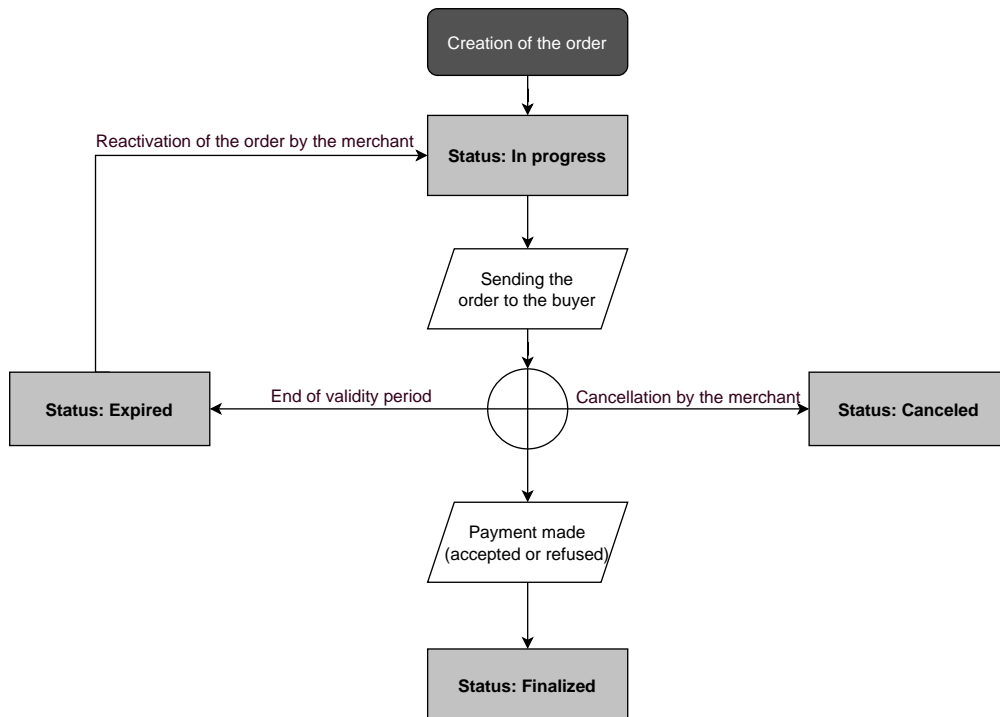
Creation of the order

Reactivation of the order by the merchant

Status: In progress

Sending the order to the buyer

Status: Expired

End of validity period

Cancellation by the merchant

Status: Canceled

Payment made (accepted or refused)

Status: Finalized